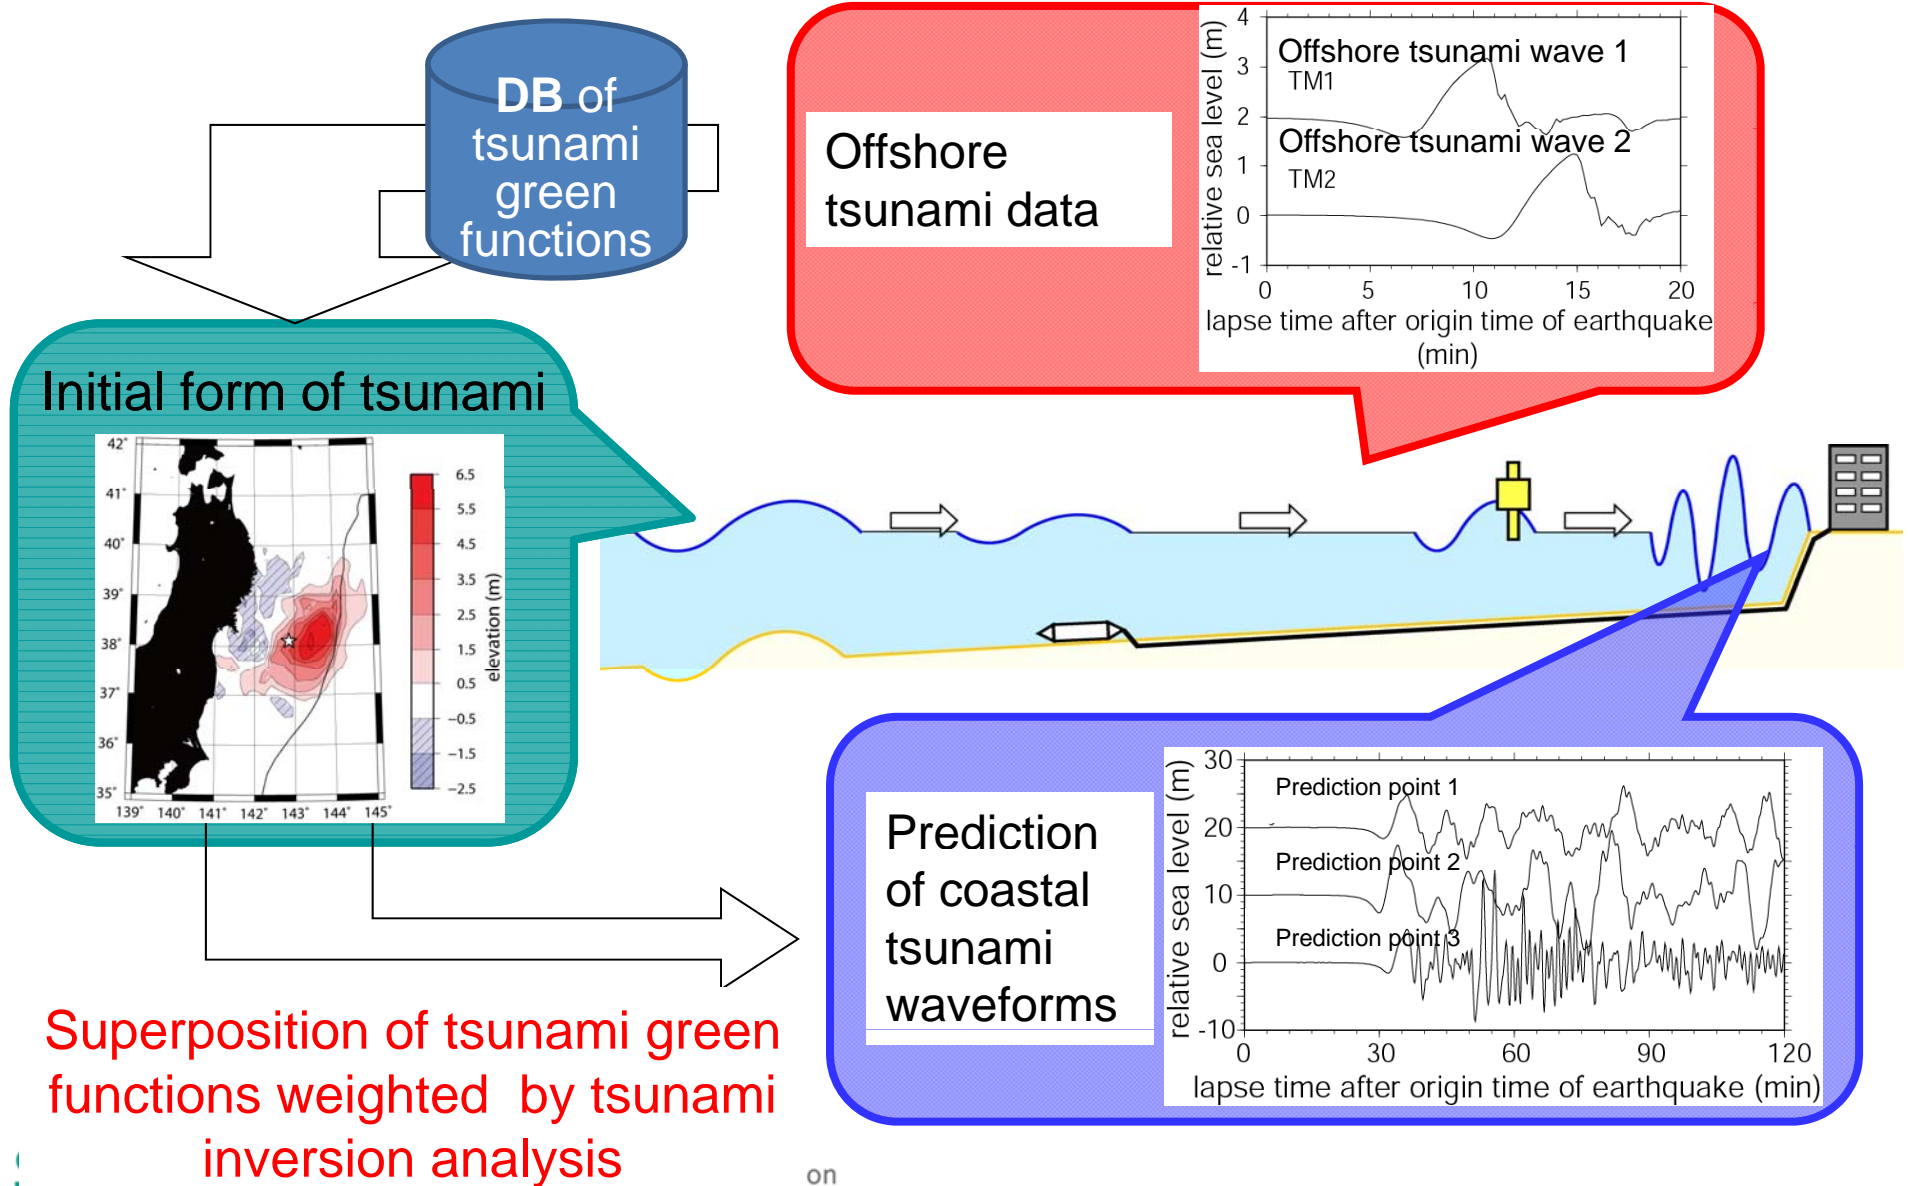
DB of tsunami green functions

Offshore tsunami data

4
3
2
1
0
-1
relative sea level (m)
Offshore tsunami wave 1
TM1
Offshore tsunami wave 2
TM2
0 5 10 15 20
lapse time after origin time of earthquake (min)

Initial form of tsunami

42° 41° 40° 39° 38° 37° 36° 35°
139° 140° 141° 142° 143° 144° 145°
6.5 5.5 4.5 3.5 2.5 1.5 0.5 −0.5 −1.5 −2.5
elevation (m)

Prediction of coastal tsunami waveforms

30
20
10
0
-10
relative sea level (m)
Prediction point 1
Prediction point 2
Prediction point 3
0 30 60 90 120
lapse time after origin time of earthquake (min)

Superposition of tsunami green functions weighted by tsunami inversion analysis

on